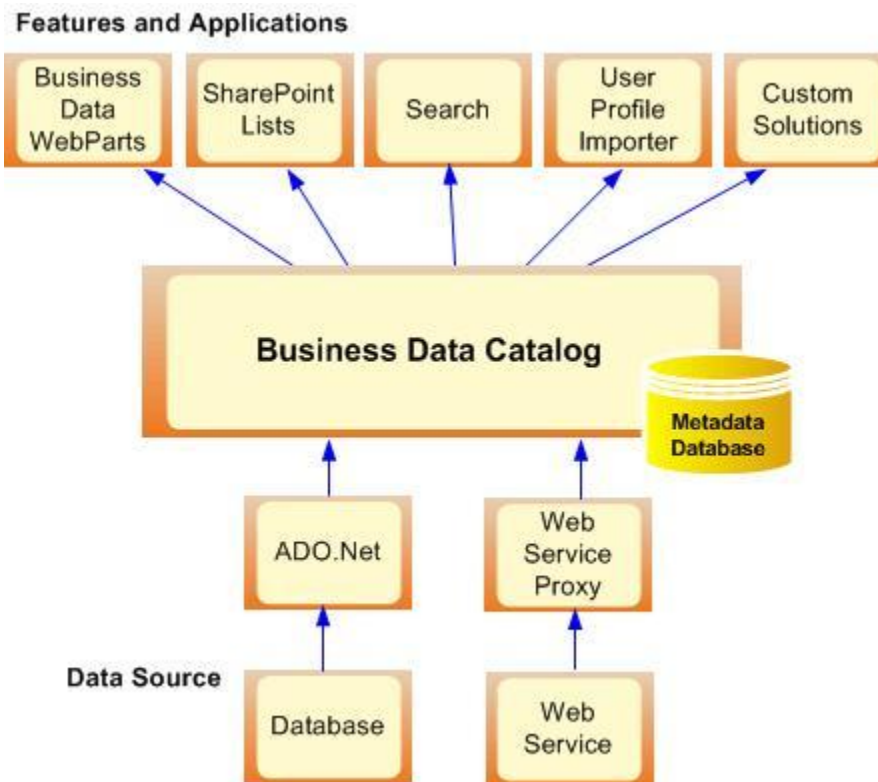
Features and Applications

Business Data WebParts

SharePoint Lists

Search

User Profile Importer

Custom Solutions

Business Data Catalog

Metadata Database

ADO.Net

Web Service Proxy

Data Source

Database

Web Service